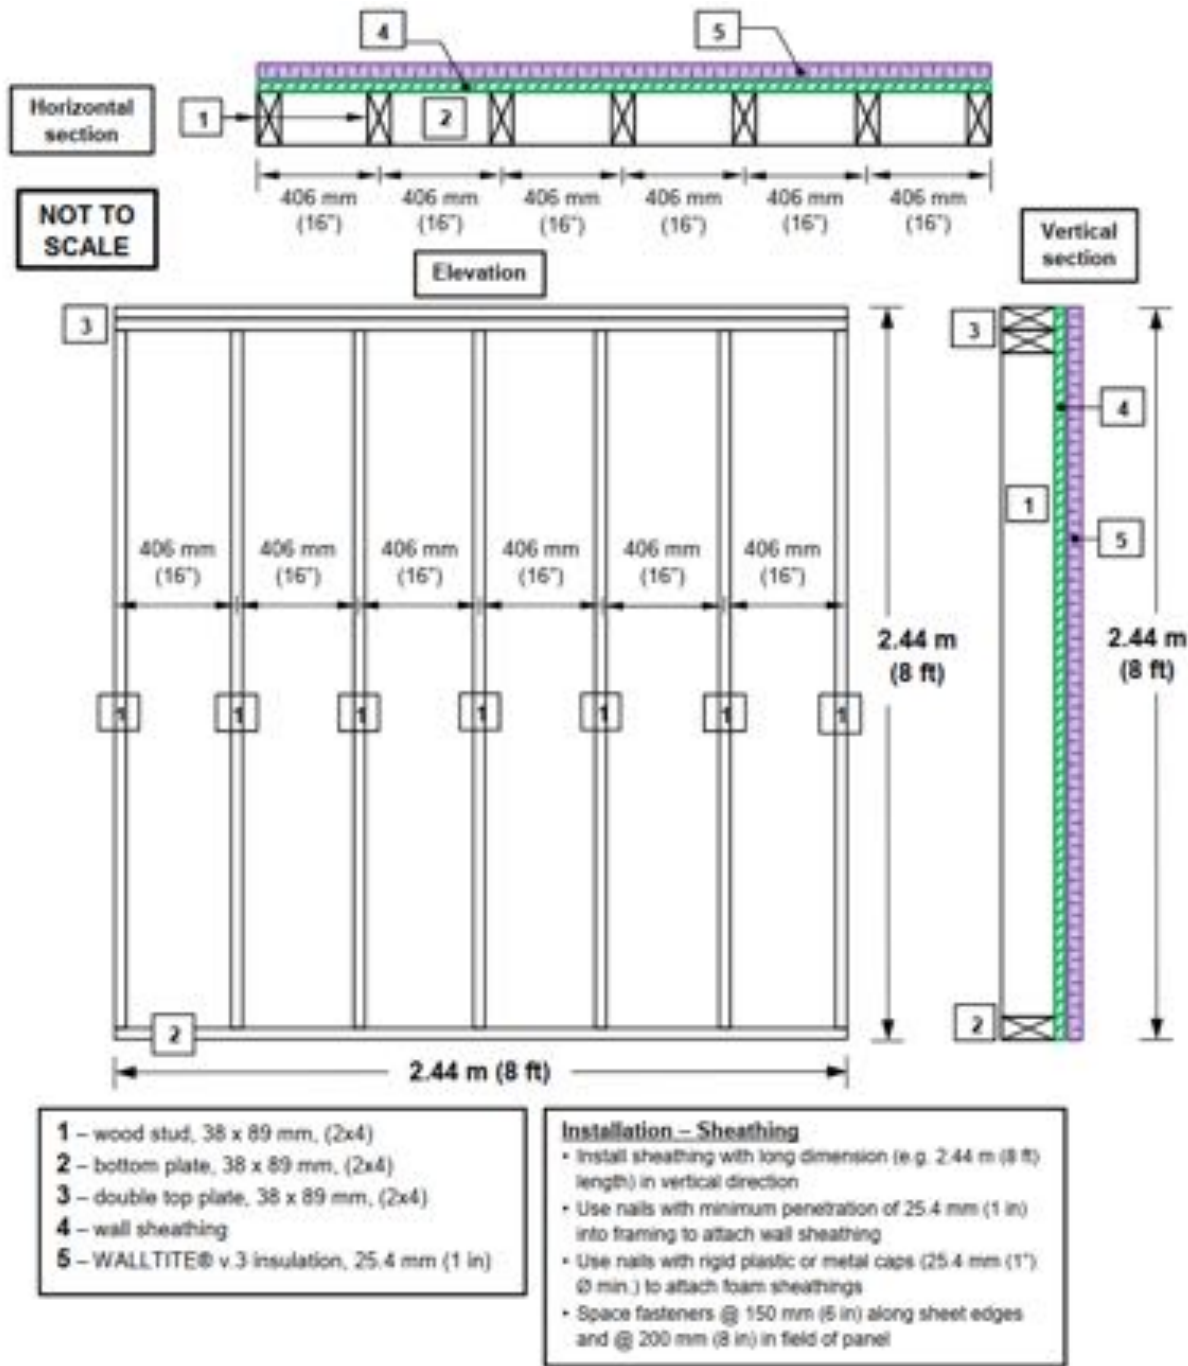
Horizontal section

4

5

1

2

NOT TO SCALE

406 mm (16")

406 mm (16")

406 mm (16")

406 mm (16")

406 mm (16")

406 mm (16")

Vertical section

Elevation

3

406 mm (16")

406 mm (16")

406 mm (16")

406 mm (16")

406 mm (16")

406 mm (16")

1 1 1 1 1 1 1

2.44 m (8 ft)

2

2.44 m (8 ft)

3

4

1

5

2.44 m (8 ft)

2

1 – wood stud, 38 x 89 mm, (2x4)
2 – bottom plate, 38 x 89 mm, (2x4)
3 – double top plate, 38 x 89 mm, (2x4)
4 – wall sheathing
5 – WALLTITE® v.3 insulation, 25.4 mm (1 in)

Installation – Sheathing
• Install sheathing with long dimension (e.g. 2.44 m (8 ft) length) in vertical direction
• Use nails with minimum penetration of 25.4 mm (1 in) into framing to attach wall sheathing
• Use nails with rigid plastic or metal caps (25.4 mm (1") Ø min.) to attach foam sheathings
• Space fasteners @ 150 mm (6 in) along sheet edges and @ 200 mm (8 in) in field of panel